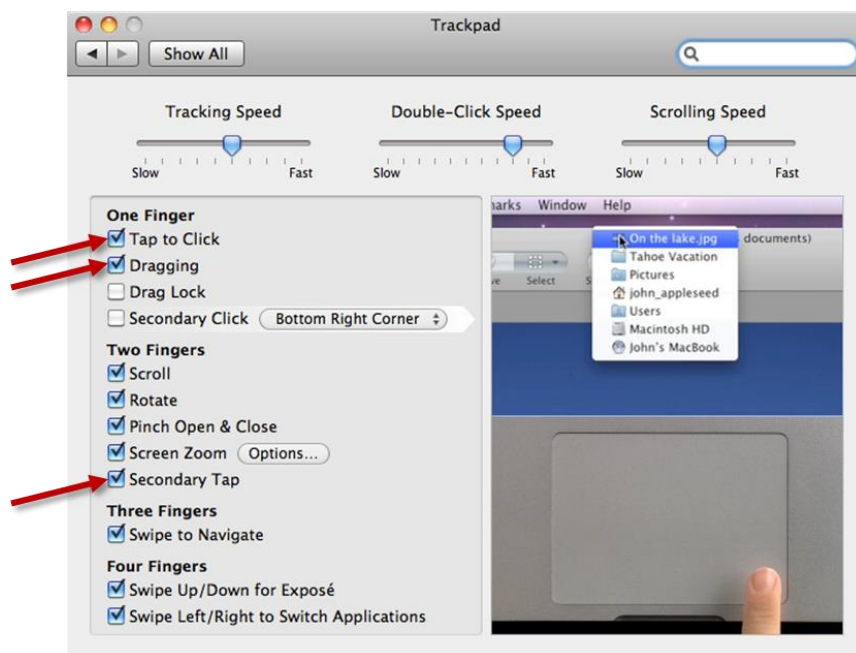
Trackpad

Show All

Tracking Speed

Slow Fast

Double-Click Speed

Slow Fast

Scrolling Speed

Slow Fast

One Finger
Tap to Click
Dragging
Drag Lock
Secondary Click Bottom Right Corner

Two Fingers
Scroll
Rotate
Pinch Open & Close
Screen Zoom Options...
Secondary Tap

Three Fingers
Swipe to Navigate

Four Fingers
Swipe Up/Down for Exposé
Swipe Left/Right to Switch Applications

harks Window Help
documents)
Select
On the lake.jpg
Tahoe Vacation
Pictures
john_appleseed
Users
Macintosh HD
John's MacBook